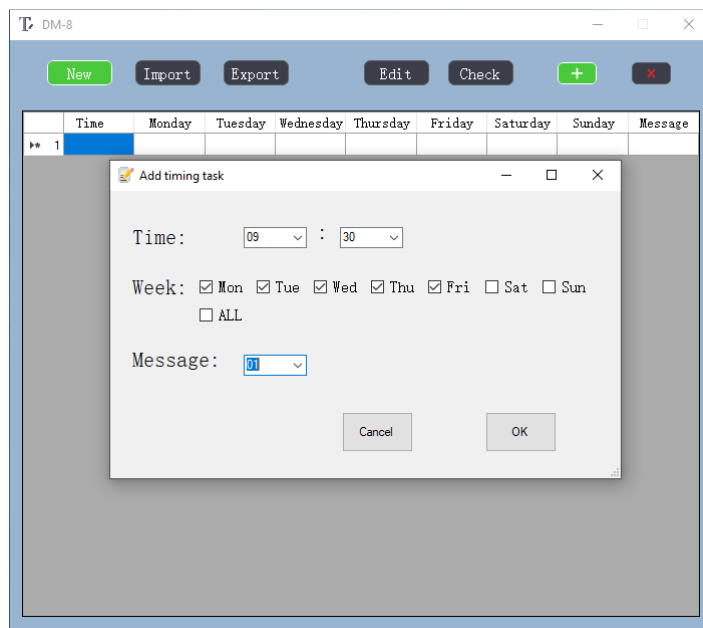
DM-8

New Import Export Edit Check + ×

| | Time | Monday | Tuesday | Wednesday | Thursday | Friday | Saturday | Sunday | Message |
|---|---|---|---|---|---|---|---|---|---|
| 1 | | | | | | | | | |

Add timing task

Time: 09 : 30

Week: ☑ Mon ☑ Tue ☑ Wed ☑ Thu ☑ Fri ☐ Sat ☐ Sun
☐ ALL

Message: 01

Cancel OK